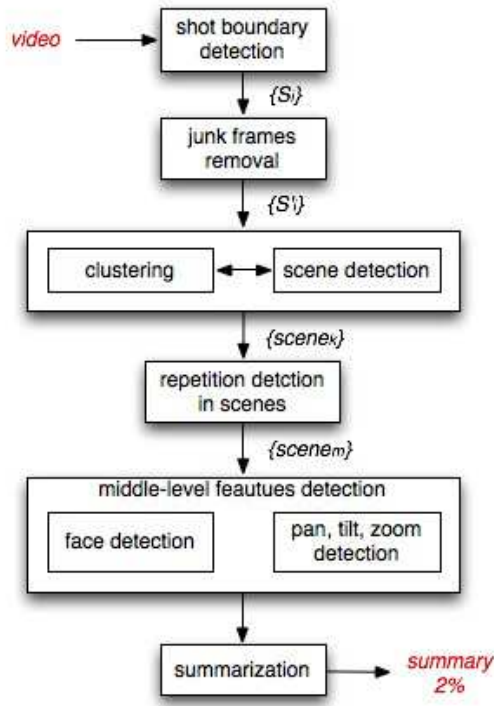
video

shot boundary detection

$\{S_i\}$

junk frames removal

$\{S'_i\}$

clustering

scene detection

$\{scene_k\}$

repetition detction in scenes

$\{scene_m\}$

middle-level feautues detection

face detection

pan, tilt, zoom detection

summarization

summary 2%